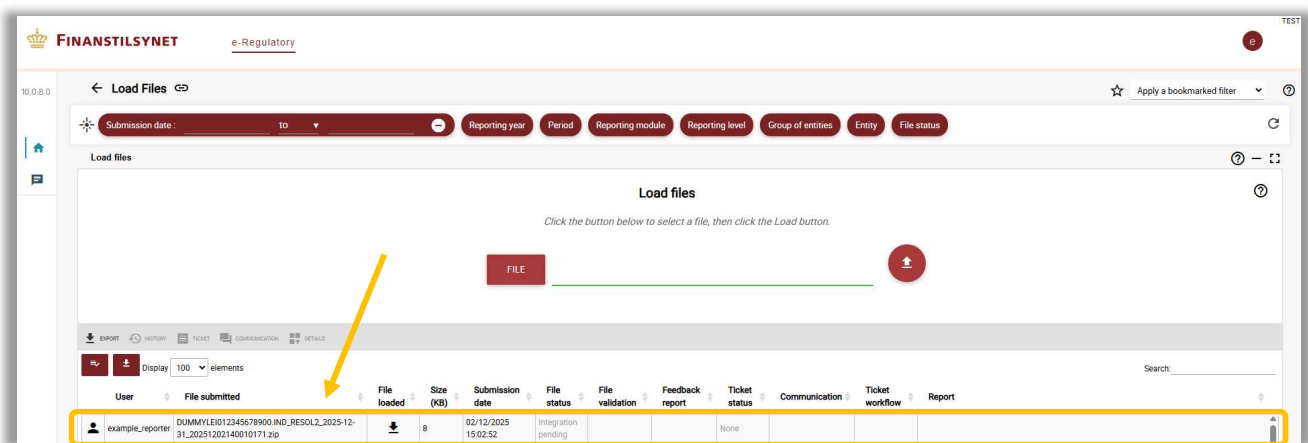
TEST

FINANSTILSYNET e-Regulatory

e

10.0.8.0

← Load Files

Apply a bookmarked filter

Submission date : to

Reporting year Period Reporting module Reporting level Group of entities Entity File status

Load files

Load files

Click the button below to select a file, then click the Load button.

FILE

EXPORT HISTORY TICKET COMMUNICATION DETAILS

Display 100 elements

Search:

| User | File submitted | File loaded | Size (KB) | Submission date | File status | File validation | Feedback report | Ticket status | Communication | Ticket workflow | Report |
|---|---|---|---|---|---|---|---|---|---|---|---|
| example_reporter | DUMMYLEI012345678900.IND_RESOL2_2025-12-31_20251202140010171.zip | | 8 | 02/12/2025 15:02:52 | Integration pending | | | None | | | |